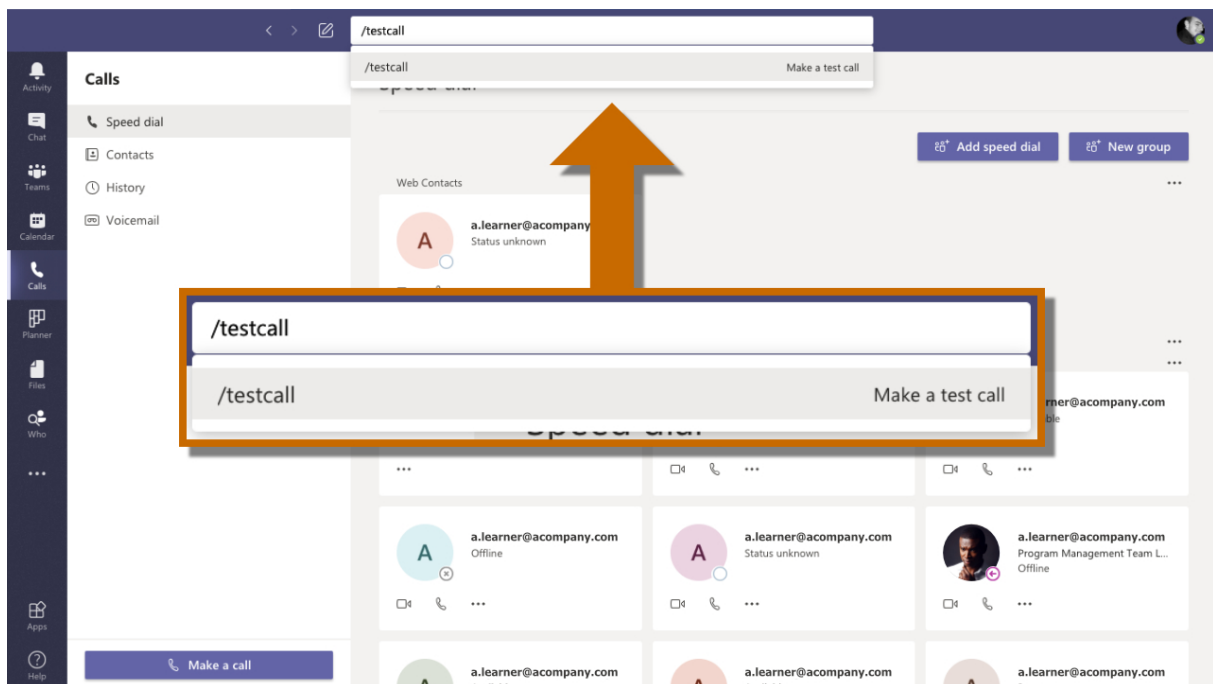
/testcall

/testcall Make a test call

Activity
Chat
Teams
Calendar
Calls
Planner
Files
Who
...
Apps
Help

Calls

Speed dial
Contacts
History
Voicemail

Add speed dial
New group

Web Contacts
...

A
a.learner@acompany
Status unknown

/testcall

/testcall Make a test call

...
...

a.learner@acompany.com
ble

...
...
...

A
a.learner@acompany.com
Offline
...

A
a.learner@acompany.com
Status unknown
...

a.learner@acompany.com
Program Management Team L...
Offline
...

Make a call

a.learner@acompany.com
a.learner@acompany.com
a.learner@acompany.com